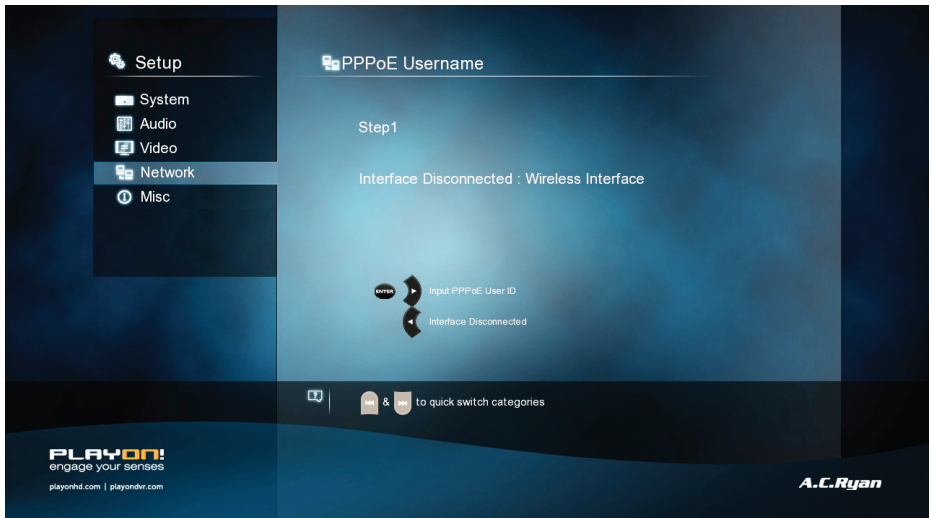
Setup

System
Audio
Video
Network
Misc

PPPoE Username

Step1

Interface Disconnected : Wireless Interface

ENTER

Input PPPoE User ID

Interface Disconnected

& to quick switch categories

PLAYON!
engage your senses
playonhd.com | playondvr.com

A.C.Ryan